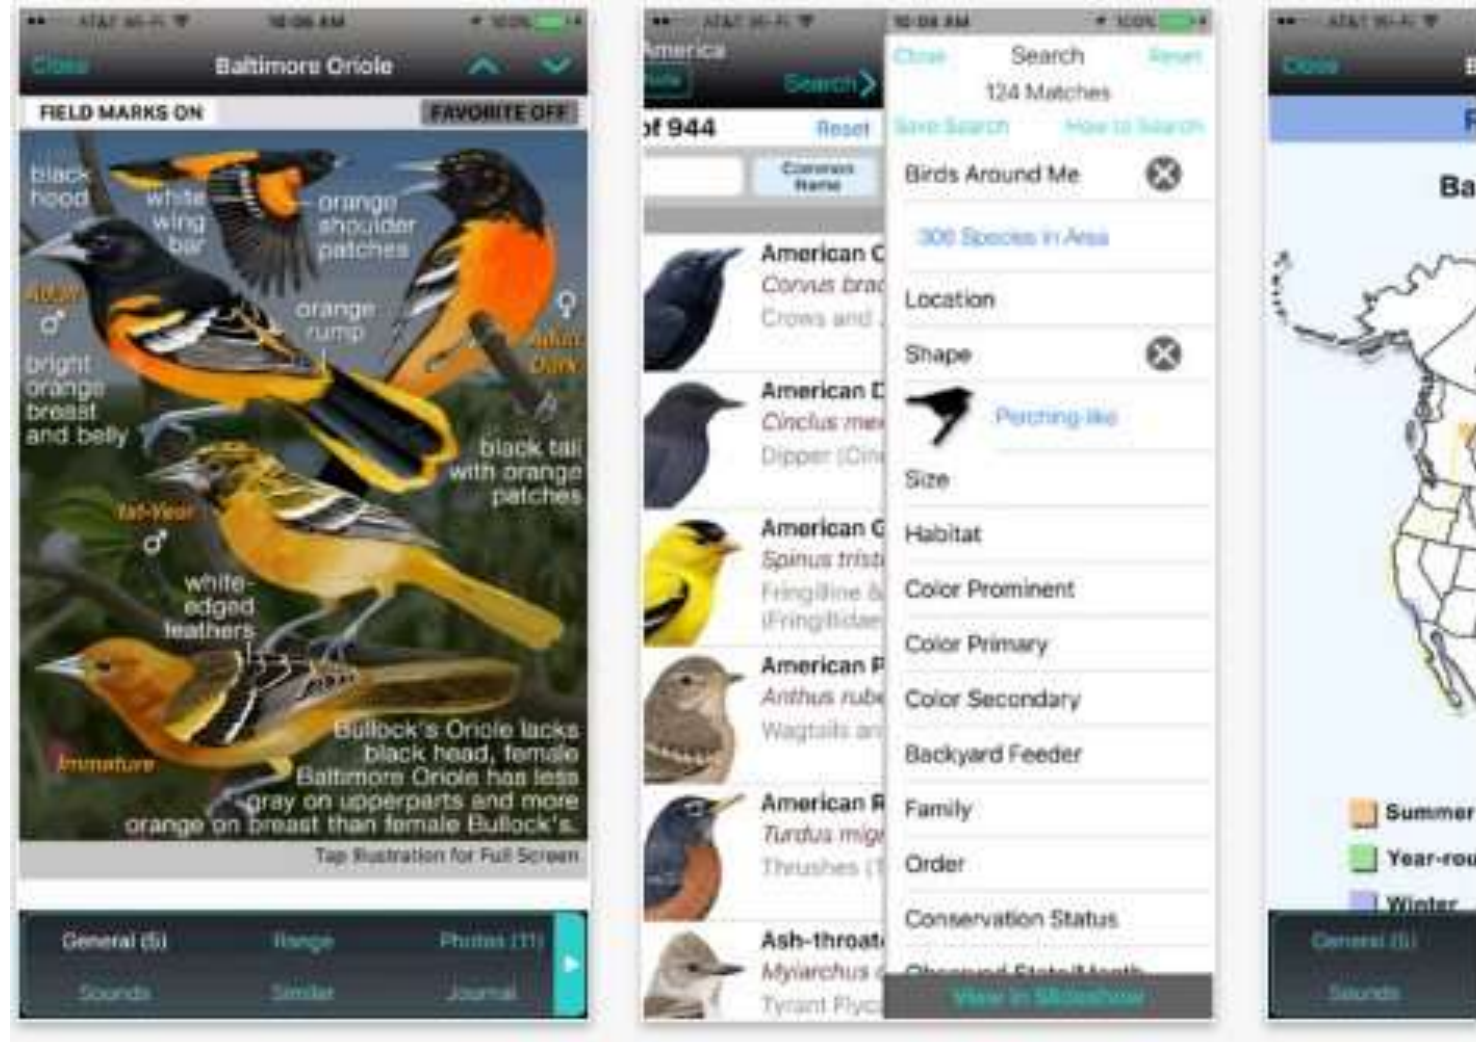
AT&T Wi-Fi 10:06 AM 100%

Close Baltimore Oriole

FIELD MARKS ON FAVORITE OFF

black hood

white wing bar

orange shoulder patches

orange rump

Adult ♂

bright orange breast and belly

♀ Adult Dark

black tail with orange patches

1st-Year ♂

white-edged feathers

Immature

Bullock's Oriole lacks black head, female Baltimore Oriole has less gray on upperparts and more orange on breast than female Bullock's.

Tap Illustration for Full Screen

General (5) Range Photos (11)

Sounds Similar Journal

AT&T Wi-Fi 10:04 AM 100%

America

Search

of 944 Reset

Common Name

American C
Corvus brac
Crows and

American D
Cinclus mex
Dipper (Cin

American G
Spinus trist
Fringilline &
(Fringillidae

American P
Anthus rube
Wagtails an

American R
Turdus migr
Thrushes (T

Ash-throat
Myiarchus
Tyrant Flyc

Close Search Reset
124 Matches
Save Search How to Search

Birds Around Me
300 Species in Area
Location
Shape
Perching-like
Size
Habitat
Color Prominent
Color Primary
Color Secondary
Backyard Feeder
Family
Order
Conservation Status
Observed State/Month

View in Slideshow

AT&T Wi-Fi

Close

Ba

Summer
Year-rou
Winter

General (5)
Sounds